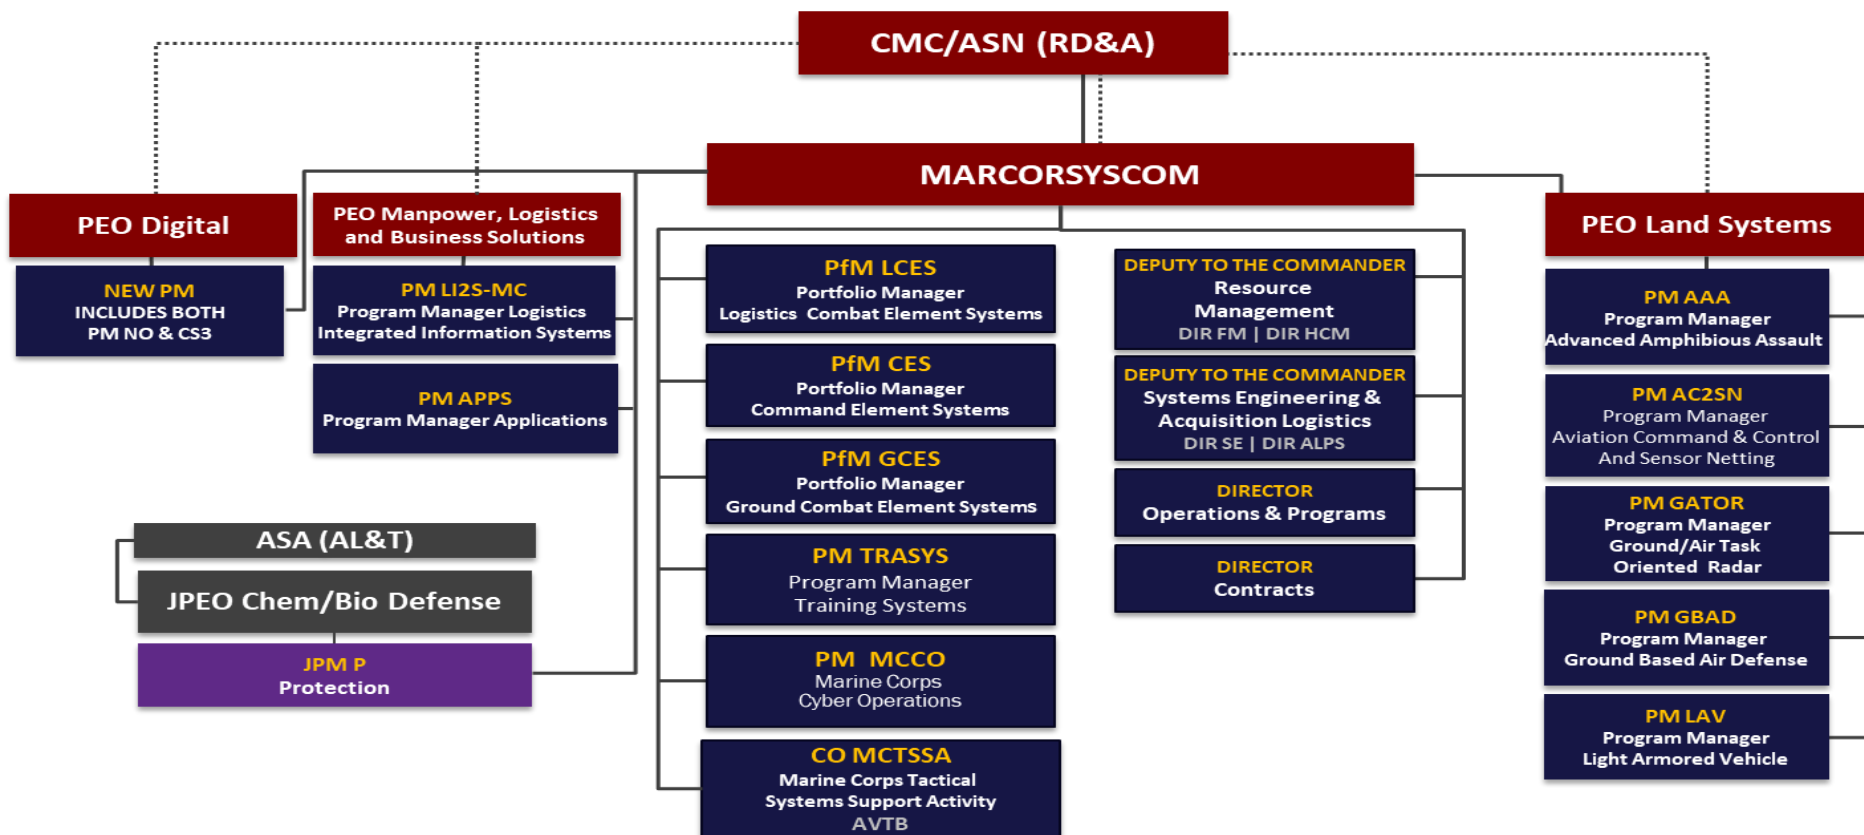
CMC/ASN (RD&A)

MARCORSYSCOM

PEO Digital

NEW PM
INCLUDES BOTH
PM NO & CS3

PEO Manpower, Logistics and Business Solutions

PM LI2S-MC
Program Manager Logistics Integrated Information Systems

PM APPS
Program Manager Applications

ASA (AL&T)

JPEO Chem/Bio Defense

JPM P
Protection

PfM LCES
Portfolio Manager
Logistics Combat Element Systems

PfM CES
Portfolio Manager
Command Element Systems

PfM GCES
Portfolio Manager
Ground Combat Element Systems

PM TRASYS
Program Manager
Training Systems

PM MCCO
Marine Corps
Cyber Operations

CO MCTSSA
Marine Corps Tactical
Systems Support Activity
AVTB

DEPUTY TO THE COMMANDER
Resource
Management
DIR FM | DIR HCM

DEPUTY TO THE COMMANDER
Systems Engineering &
Acquisition Logistics
DIR SE | DIR ALPS

DIRECTOR
Operations & Programs

DIRECTOR
Contracts

PEO Land Systems

PM AAA
Program Manager
Advanced Amphibious Assault

PM AC2SN
Program Manager
Aviation Command & Control
And Sensor Netting

PM GATOR
Program Manager
Ground/Air Task
Oriented Radar

PM GBAD
Program Manager
Ground Based Air Defense

PM LAV
Program Manager
Light Armored Vehicle